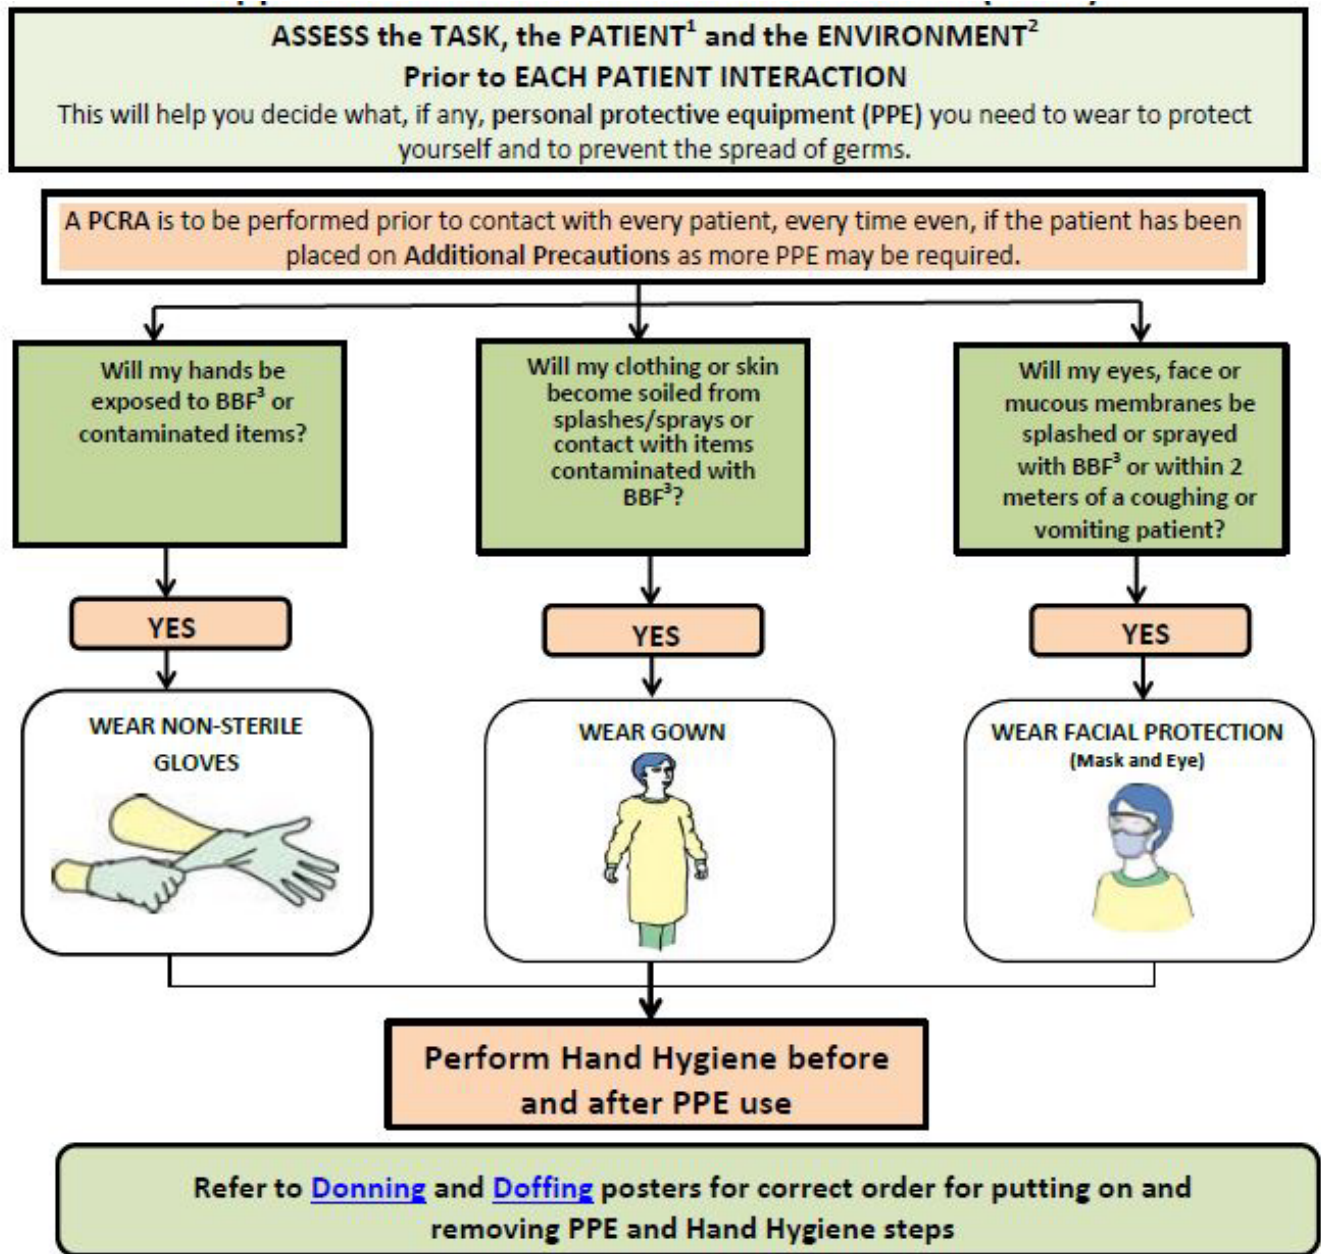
ASSESS the TASK, the PATIENT$^1$ and the ENVIRONMENT$^2$
Prior to EACH PATIENT INTERACTION
This will help you decide what, if any, personal protective equipment (PPE) you need to wear to protect yourself and to prevent the spread of germs.

A PCRA is to be performed prior to contact with every patient, every time even, if the patient has been placed on Additional Precautions as more PPE may be required.

Will my hands be exposed to BBF$^3$ or contaminated items?

YES

WEAR NON-STERILE GLOVES

Will my clothing or skin become soiled from splashes/sprays or contact with items contaminated with BBF$^3$?

YES

WEAR GOWN

Will my eyes, face or mucous membranes be splashed or sprayed with BBF$^3$ or within 2 meters of a coughing or vomiting patient?

YES

WEAR FACIAL PROTECTION
(Mask and Eye)

Perform Hand Hygiene before and after PPE use

Refer to Donning and Doffing posters for correct order for putting on and removing PPE and Hand Hygiene steps